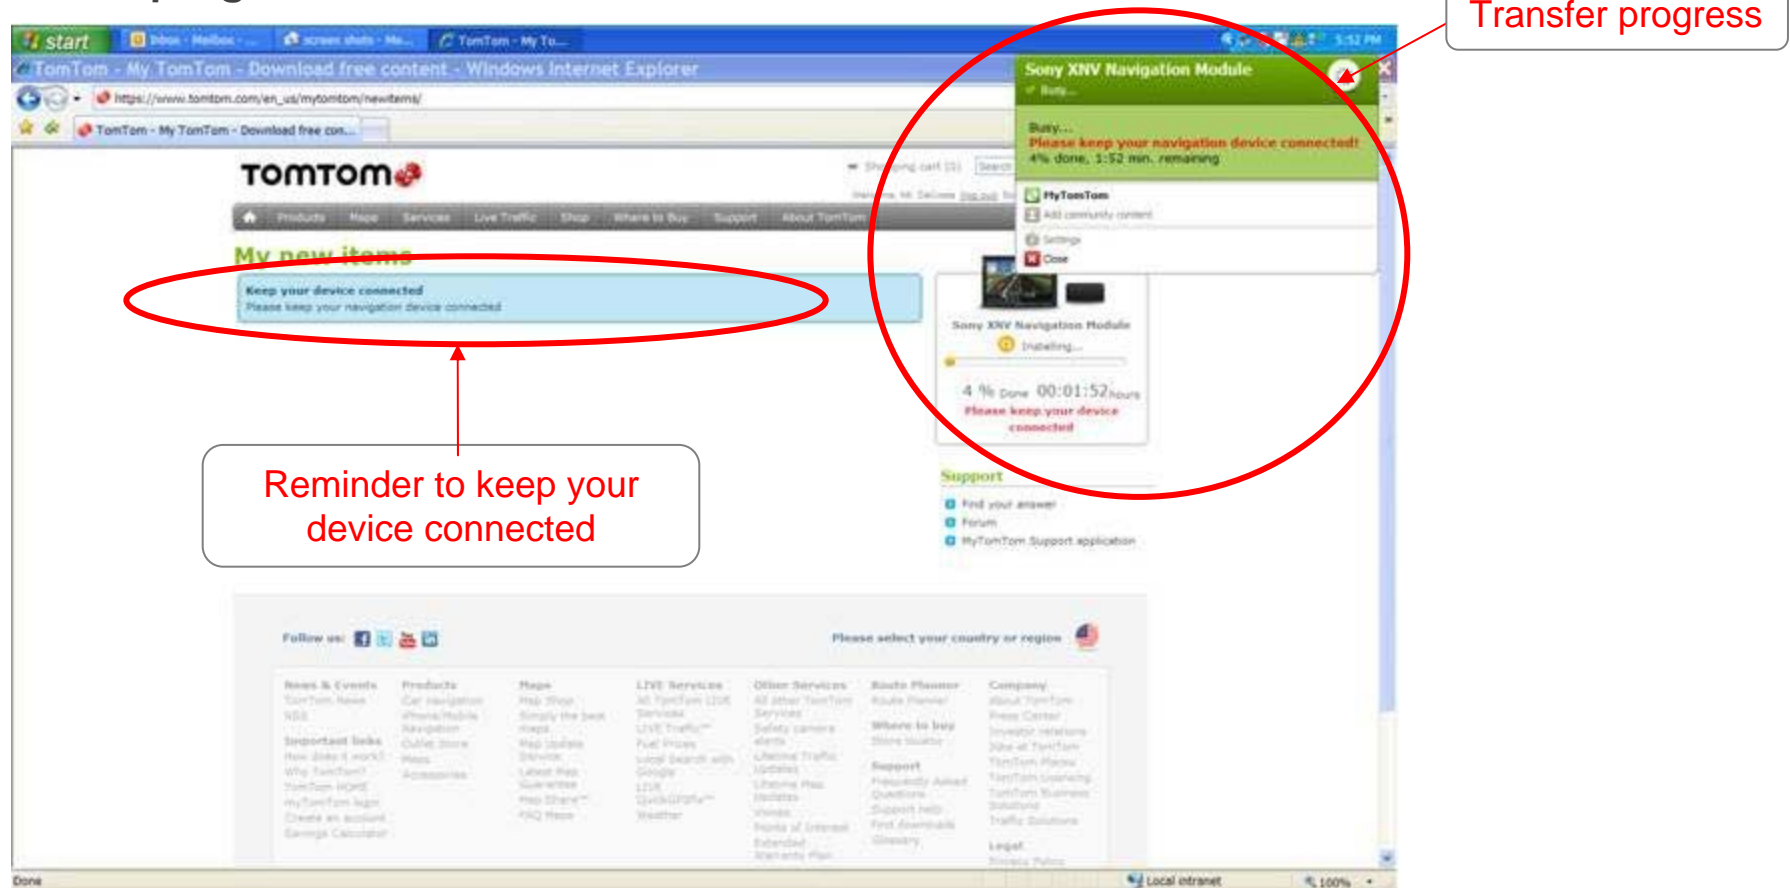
Transfer progress

start | Inbox - Mailbox - ... | screen shots - Mo... | TomTom - My To... | 5:52 PM

TomTom - My TomTom - Download free content - Windows Internet Explorer

https://www.tomtom.com/en_us/mytomtom/newitems/

TomTom - My TomTom - Download free con...

TOMTOM

Shopping cart (0) Search

Welcome, Mr. DeLisse Log out

Products Maps Services Live Traffic Shop Where to Buy Support About TomTom

My new items

Keep your device connected
Please keep your navigation device connected

Sony XNV Navigation Module
Busy...

Busy...
Please keep your navigation device connected!
4% done, 1:52 min. remaining

MyTomTom
Add community content
Settings
Close

Sony XNV Navigation Module
Installing...
4 % Done 00:01:52 hours
Please keep your device connected

Support
Find your answer
Forum
MyTomTom Support application

Reminder to keep your device connected

Follow us:

Please select your country or region

News & Events
TomTom News
RSS
Important links
How does it work?
Why TomTom?
TomTom HOME
myTomTom login
Create an account
Savings Calculator

Products
Car navigation
iPhone/Mobile Navigation
Outlet Store
Maps
Accessories

Maps
Map Shop
Simply the best Maps
Map Update Service
Latest Map Guarantee
Map Share™
FAQ Maps

LIVE Services
All TomTom LIVE Services
LIVE Traffic™
Fuel Prices
Local Search with Google
LIVE QuickGPSfix™
Weather

Other Services
All other TomTom Services
Safety camera alerts
Lifetime Traffic Updates
Lifetime Map Updates
Voices
Points of Interest
Extended Warranty Plan

Route Planner
Route Planner
Where to buy
Store locator
Support
Frequently Asked Questions
Support help
First downloads
Glossary

Company
About TomTom
Press Center
Investor relations
Jobs at TomTom
TomTom Places
TomTom Licensing
TomTom Business Solutions
Traffic Solutions
Legal
Privacy Policy

Done
Local intranet
100%